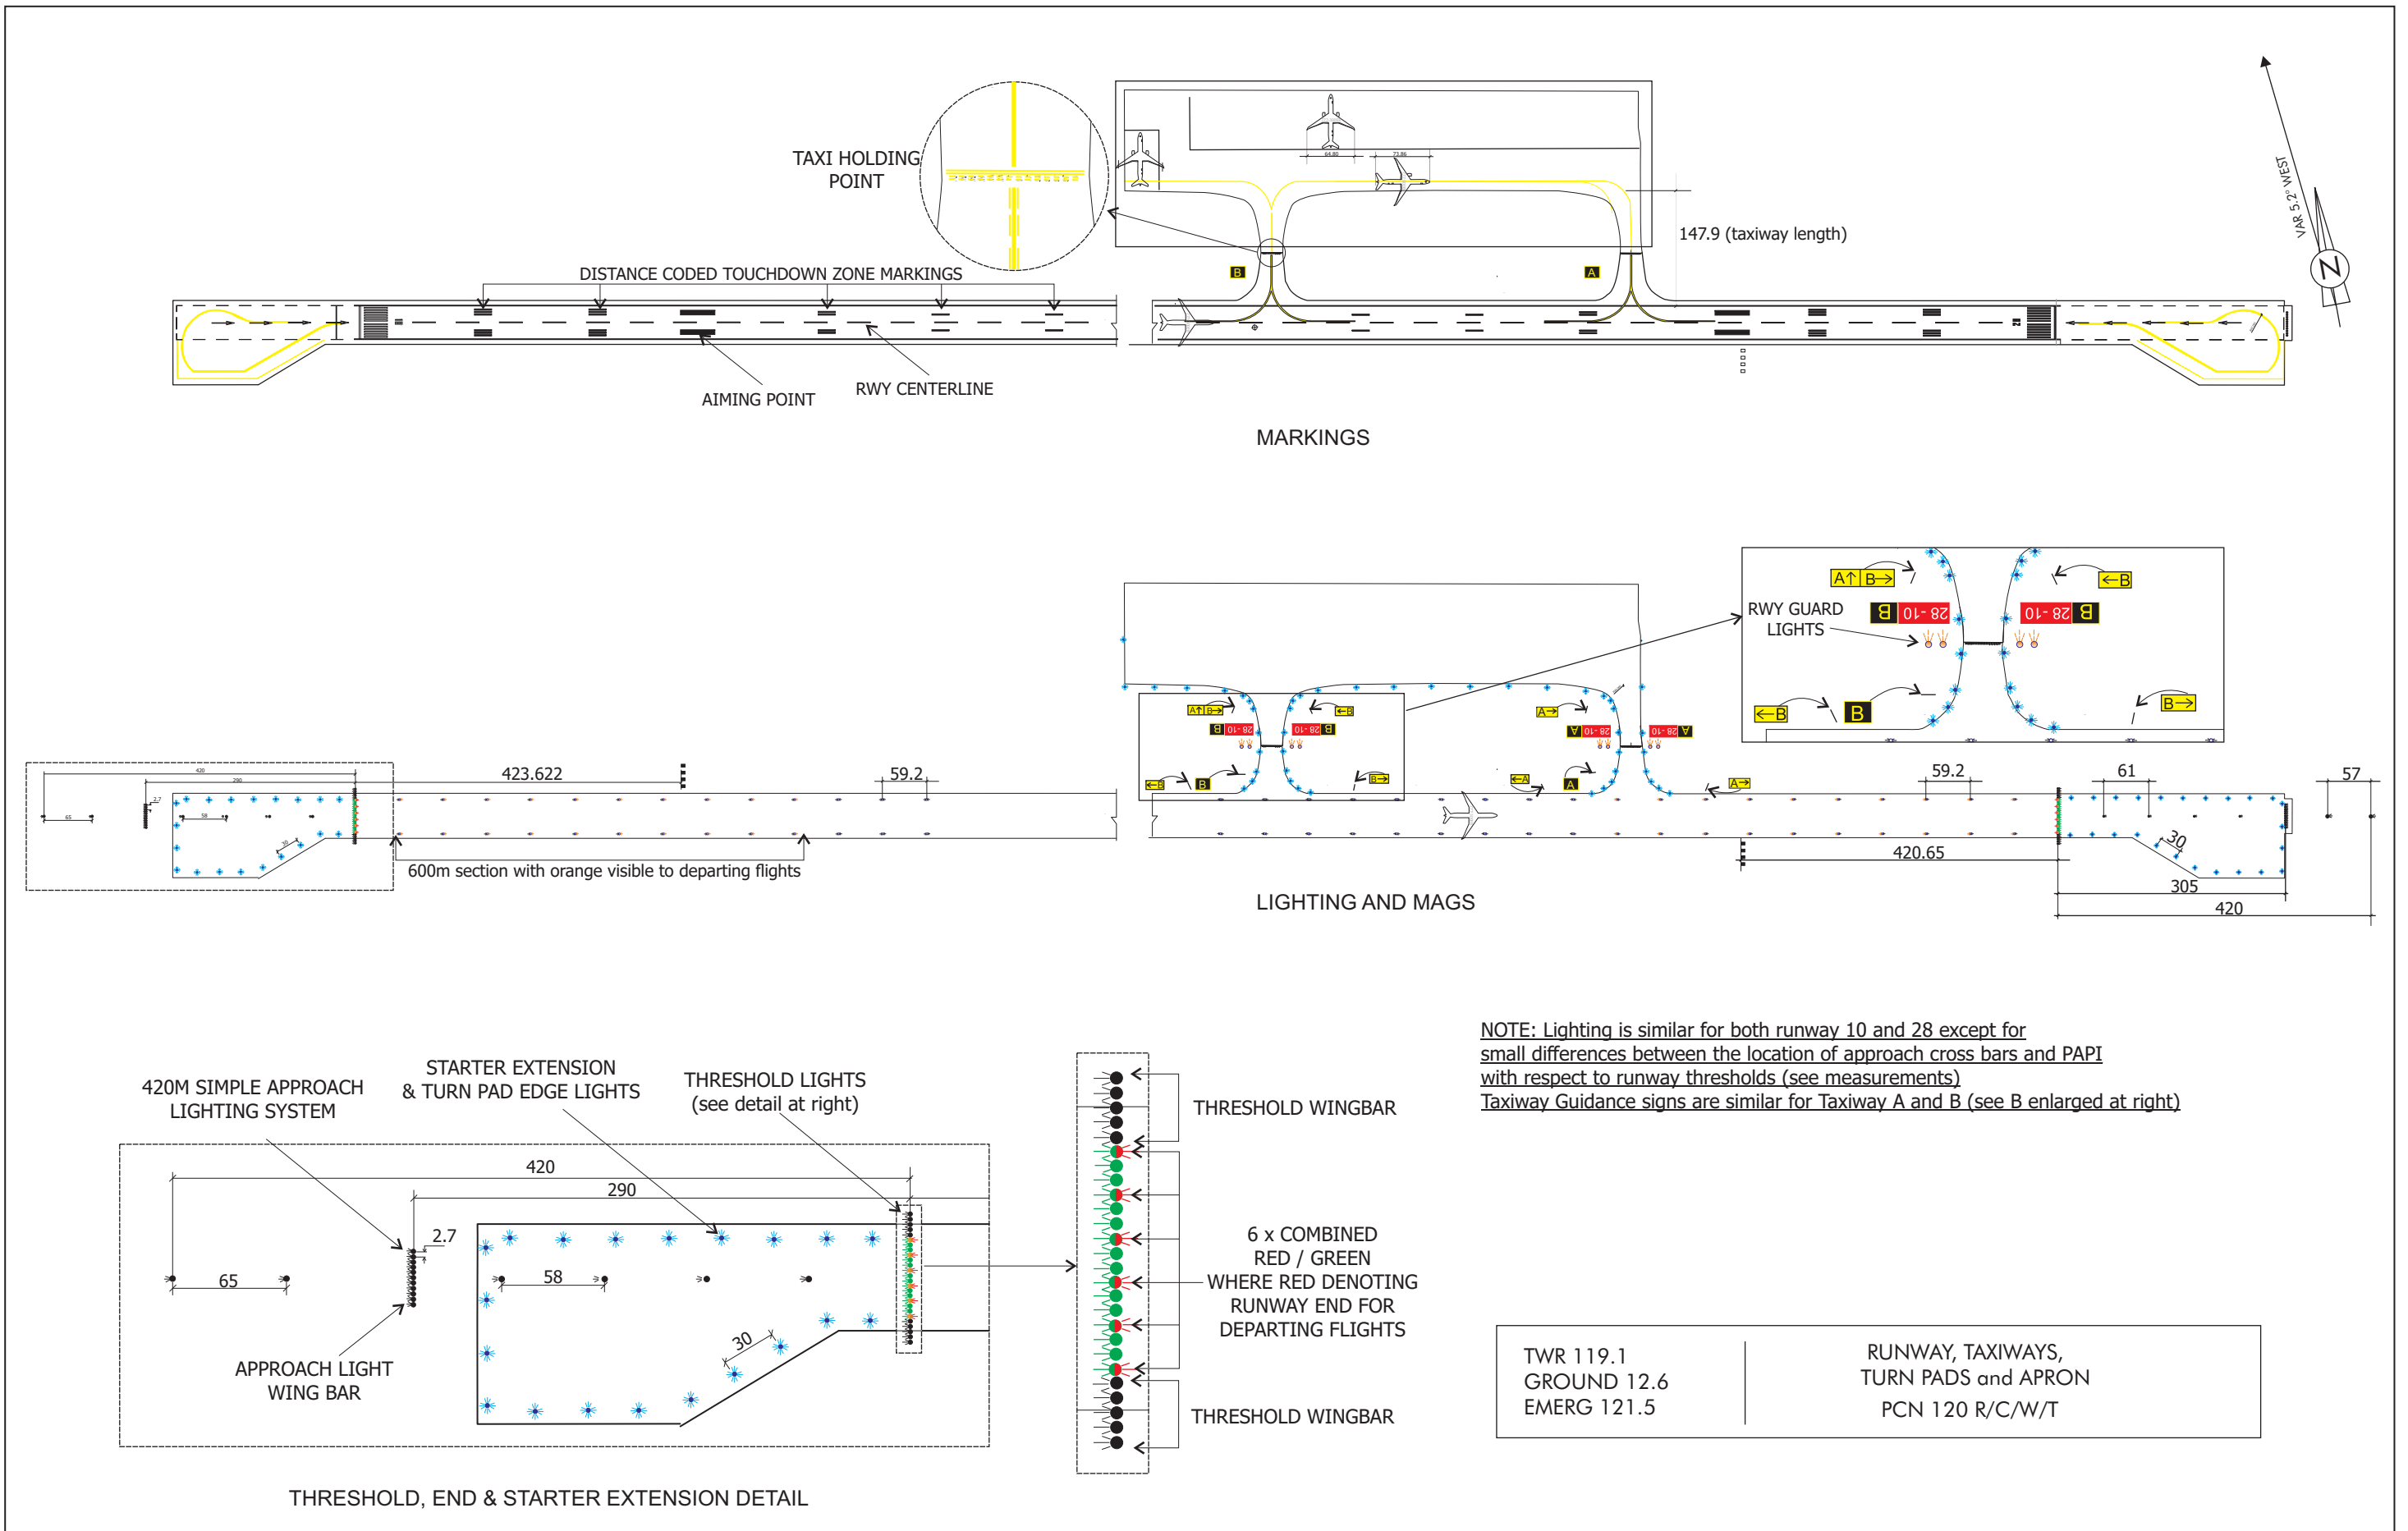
TAXI HOLDING POINT

DISTANCE CODED TOUCHDOWN ZONE MARKINGS

147.9 (taxiway length)

VAR 5.2° WEST

N

B

A

AIMING POINT

RWY CENTERLINE

MARKINGS

RWY GUARD LIGHTS

A↑ B→

←B

B 28-10

28-10 B

←B

B

B→

423.622

59.2

59.2

61

57

600m section with orange visible to departing flights

420.65

30

305

420

LIGHTING AND MAGS

NOTE: Lighting is similar for both runway 10 and 28 except for small differences between the location of approach cross bars and PAPI with respect to runway thresholds (see measurements)
Taxiway Guidance signs are similar for Taxiway A and B (see B enlarged at right)

420M SIMPLE APPROACH LIGHTING SYSTEM

STARTER EXTENSION & TURN PAD EDGE LIGHTS

THRESHOLD LIGHTS (see detail at right)

420

290

2.7

65

58

30

APPROACH LIGHT WING BAR

THRESHOLD WINGBAR

6 x COMBINED RED / GREEN WHERE RED DENOTING RUNWAY END FOR DEPARTING FLIGHTS

THRESHOLD WINGBAR

THRESHOLD, END & STARTER EXTENSION DETAIL

TWR 119.1
GROUND 12.6
EMERG 121.5

RUNWAY, TAXIWAYS, TURN PADS and APRON
PCN 120 R/C/W/T